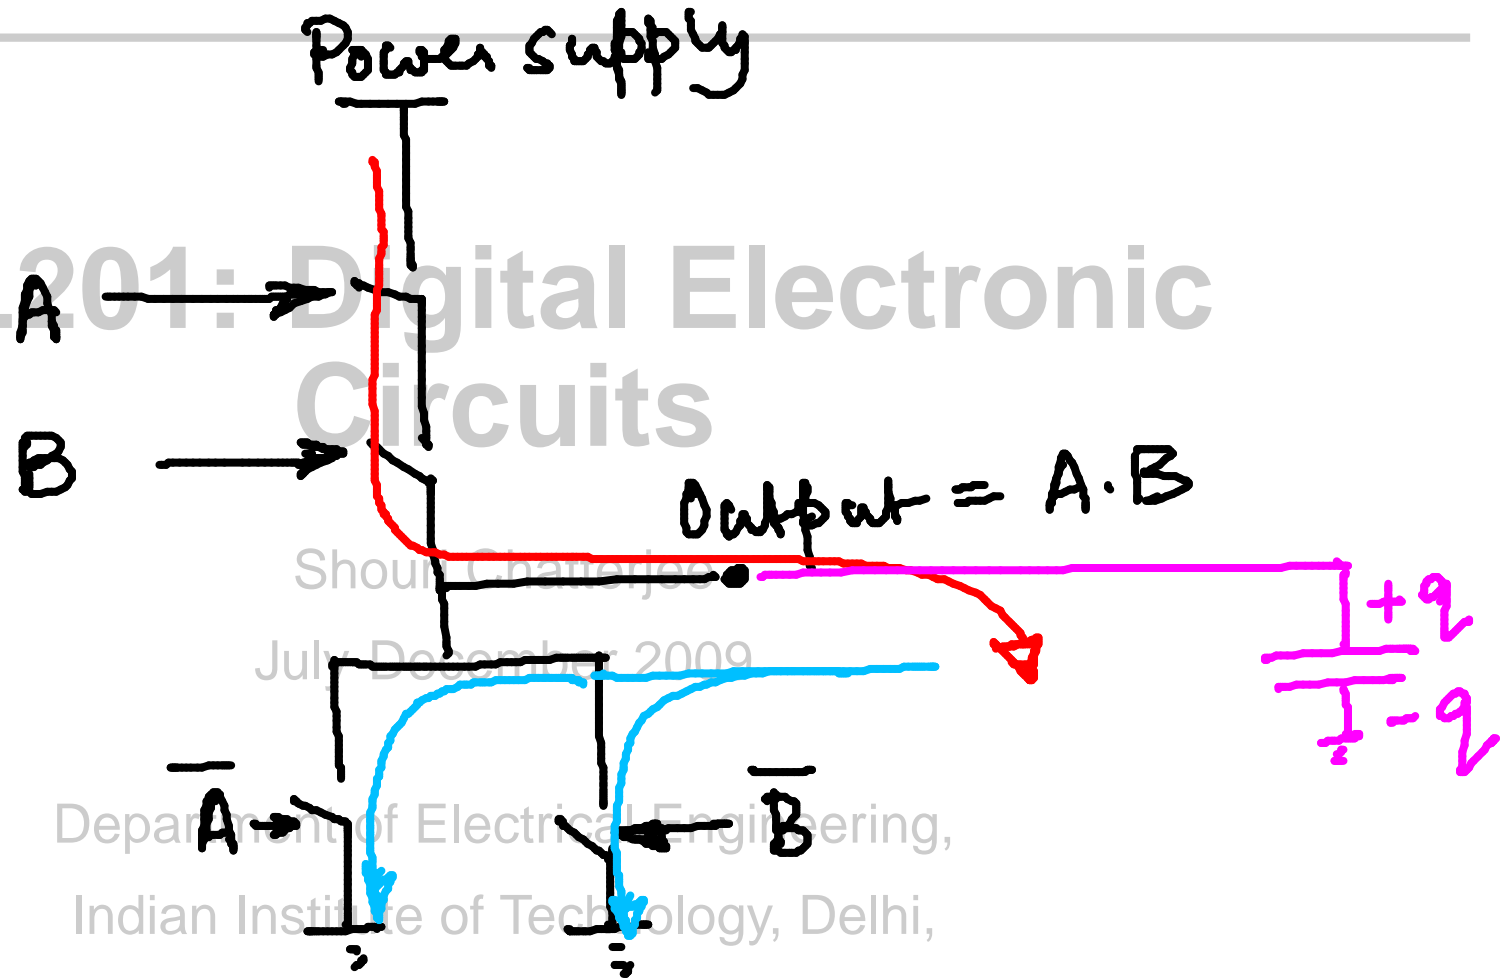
Power supply

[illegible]201: Digital Electronic Circuits

A

B

Output = A·B

Shouri Chatterjee

July-December 2009

$+q$

$-q$

$\bar{A}$

$\bar{B}$

Department of Electrical Engineering,

Indian Institute of Technology, Delhi,